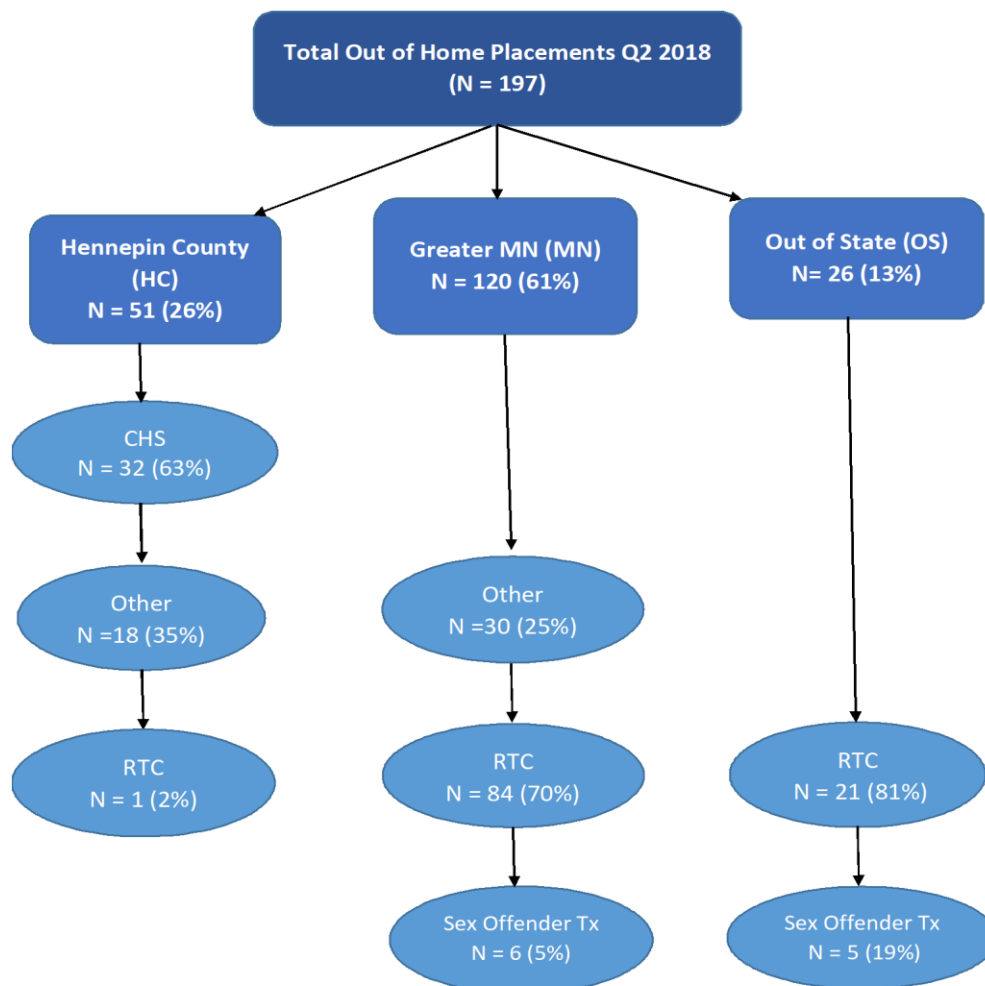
Total Out of Home Placements Q2 2018
(N = 197)

Hennepin County
(HC)
N = 51 (26%)

Greater MN (MN)
N = 120 (61%)

Out of State (OS)
N= 26 (13%)

CHS
N = 32 (63%)

Other
N =18 (35%)

RTC
N = 1 (2%)

Other
N =30 (25%)

RTC
N = 84 (70%)

Sex Offender Tx
N = 6 (5%)

RTC
N = 21 (81%)

Sex Offender Tx
N = 5 (19%)